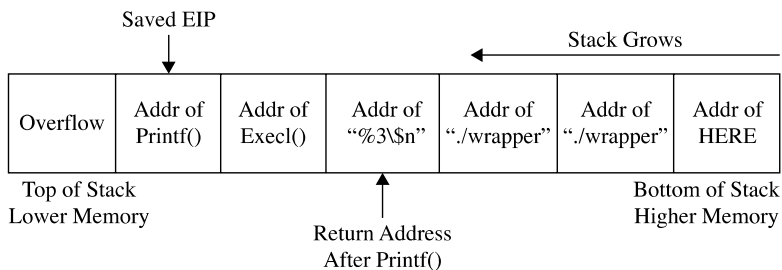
Saved EIP

Stack Grows

| Overflow | Addr of Printf() | Addr of Execl() | Addr of "%3\$n" | Addr of "./wrapper" | Addr of "./wrapper" | Addr of HERE |
|---|---|---|---|---|---|---|

Top of Stack
Lower Memory

Return Address
After Printf()

Bottom of Stack
Higher Memory